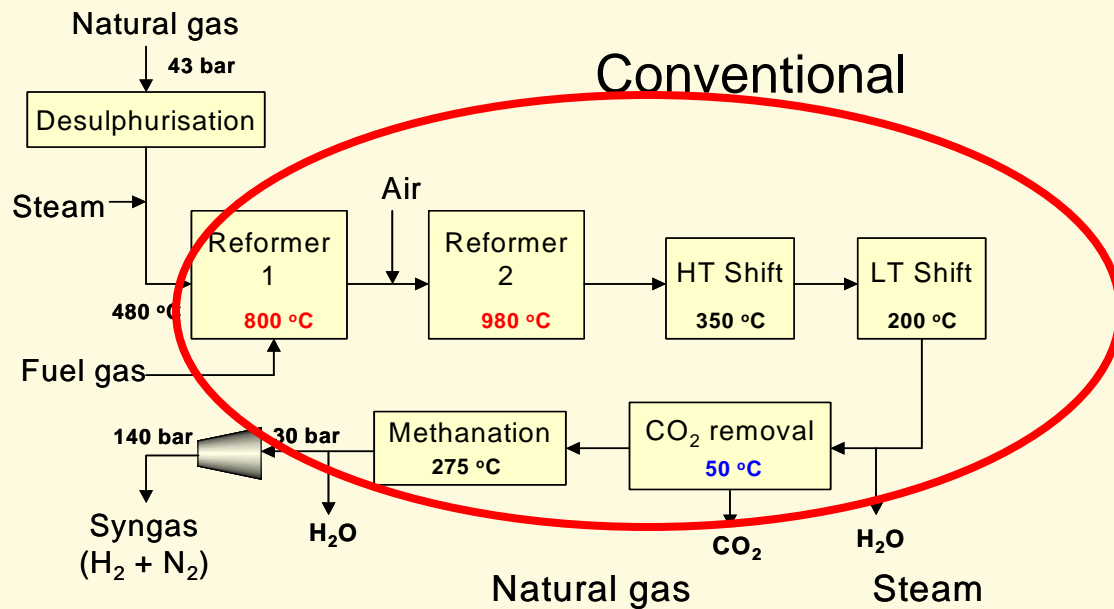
Natural gas
43 bar
Desulphurisation
Conventional
Steam
Air
Reformer 1
800 °C
Reformer 2
980 °C
HT Shift
350 °C
LT Shift
200 °C
480 °C
Fuel gas
140 bar
30 bar
Methanation
275 °C
$CO_2$ removal
50 °C
Syngas
($H_2$ + $N_2$)
$H_2O$
$CO_2$
$H_2O$
Natural gas
Steam